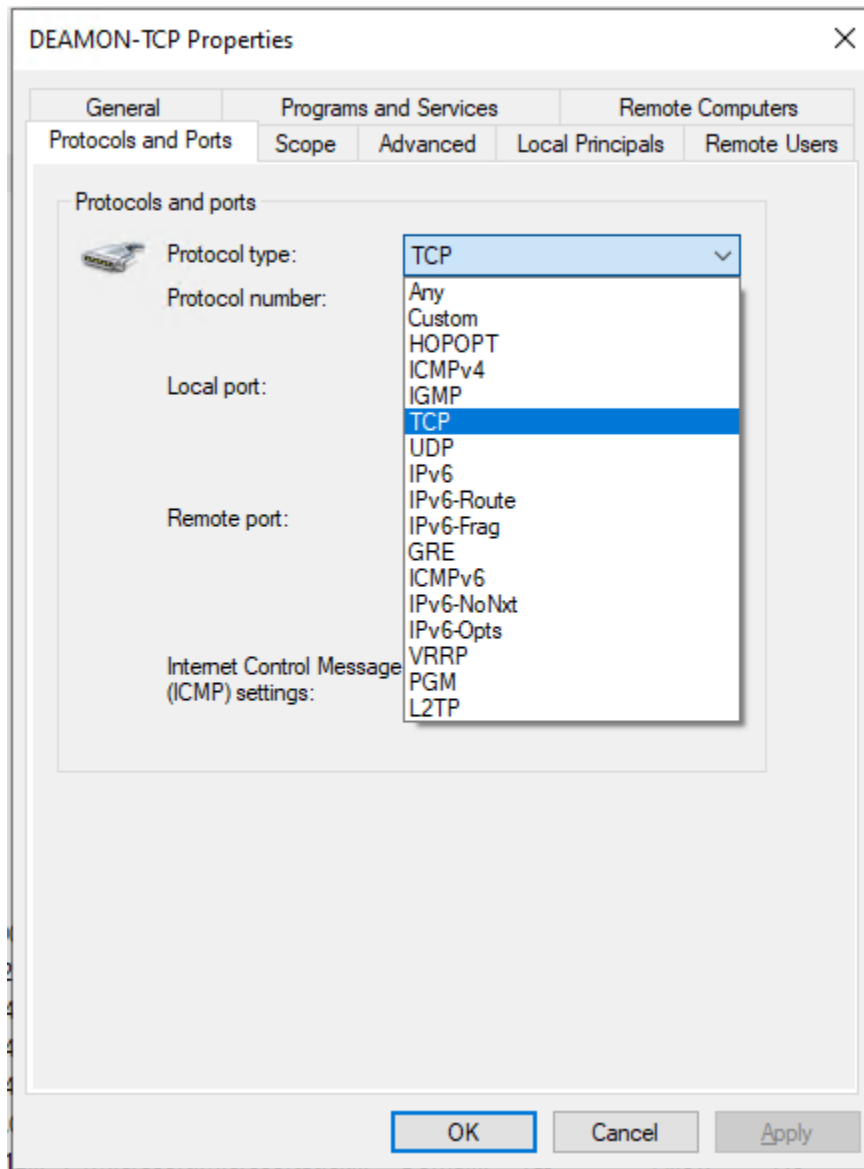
DEAMON-TCP Properties

×

General
Programs and Services
Remote Computers
Protocols and Ports
Scope
Advanced
Local Principals
Remote Users

Protocols and ports

Protocol type:
TCP

Protocol number:

Local port:

Remote port:

Internet Control Message (ICMP) settings:

Any
Custom
HOPOPT
ICMPv4
IGMP
TCP
UDP
IPv6
IPv6-Route
IPv6-Frag
GRE
ICMPv6
IPv6-NoNxt
IPv6-Opts
VRRP
PGM
L2TP

OK
Cancel
Apply